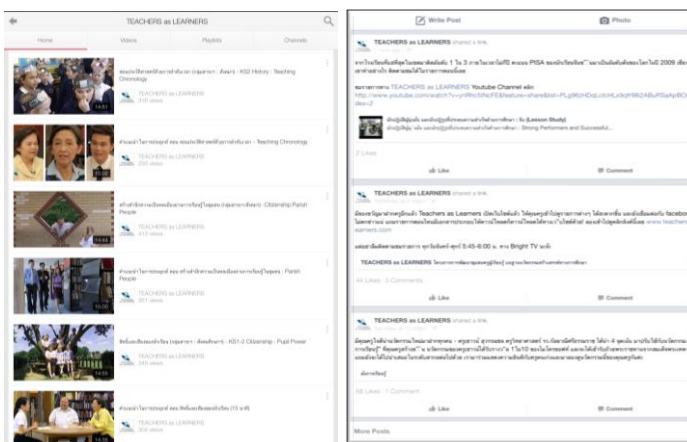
TEACHERS as LEARNERS

Home | Videos | Playlists | Channels

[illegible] - KS2 History : Teaching Chronology
TEACHERS as LEARNERS
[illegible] views

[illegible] - Teaching Chronology
TEACHERS as LEARNERS
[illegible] views

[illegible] : Citizenship Parish People
TEACHERS as LEARNERS
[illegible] views

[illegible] : Parish People
TEACHERS as LEARNERS
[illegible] views

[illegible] - KS1-2 Citizenship - Pupil Power
TEACHERS as LEARNERS
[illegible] views

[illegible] (15 นาที)
TEACHERS as LEARNERS
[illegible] views

Write Post | Photo

TEACHERS as LEARNERS shared a link.

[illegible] PISA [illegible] 2009 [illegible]

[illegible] TEACHERS as LEARNERS Youtube Channel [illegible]
http://www.youtube.com/watch?v=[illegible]

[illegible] (Lesson Study)
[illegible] - Strong Performers and Successful...

2 Likes

Like | Comment

TEACHERS as LEARNERS shared a link.

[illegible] Teachers as Learners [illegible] facebook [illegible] www.teachersaslearners.com

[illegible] 5:45-6:00 น. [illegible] Bright TV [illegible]

TEACHERS as LEARNERS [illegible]

44 Likes · 3 Comments

Like | Comment

TEACHERS as LEARNERS shared a link.

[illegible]

44 Likes · 1 Comment

Like | Comment

More Posts